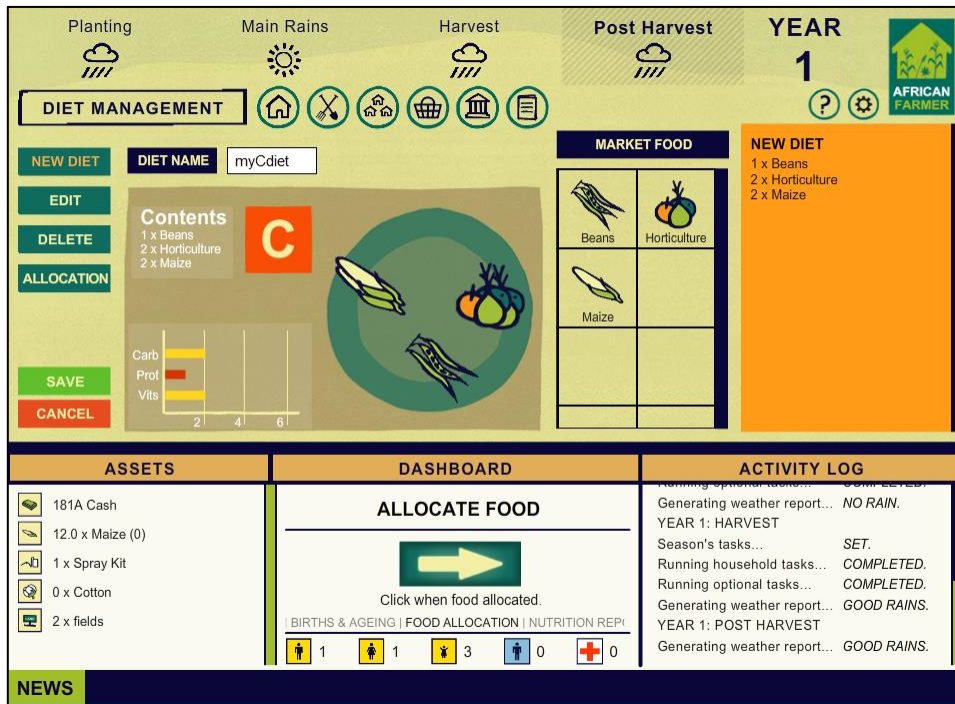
Planting

Main Rains

Harvest

Post Harvest

YEAR
1

AFRICAN FARMER

DIET MANAGEMENT

?

NEW DIET

EDIT

DELETE

ALLOCATION

SAVE

CANCEL

DIET NAME myCdiet

Contents
1 x Beans
2 x Horticulture
2 x Maize

C

Carb
Prot
Vits
2 4 6

MARKET FOOD

Beans
Horticulture
Maize

NEW DIET
1 x Beans
2 x Horticulture
2 x Maize

ASSETS

181A Cash
12.0 x Maize (0)
1 x Spray Kit
0 x Cotton
2 x fields

DASHBOARD

ALLOCATE FOOD

Click when food allocated.

| BIRTHS & AGEING | FOOD ALLOCATION | NUTRITION REP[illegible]

1 1 3 0 0

ACTIVITY LOG

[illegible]
Generating weather report... NO RAIN.
YEAR 1: HARVEST
Season's tasks... SET.
Running household tasks... COMPLETED.
Running optional tasks... COMPLETED.
Generating weather report... GOOD RAINS.
YEAR 1: POST HARVEST
Generating weather report... GOOD RAINS.

NEWS